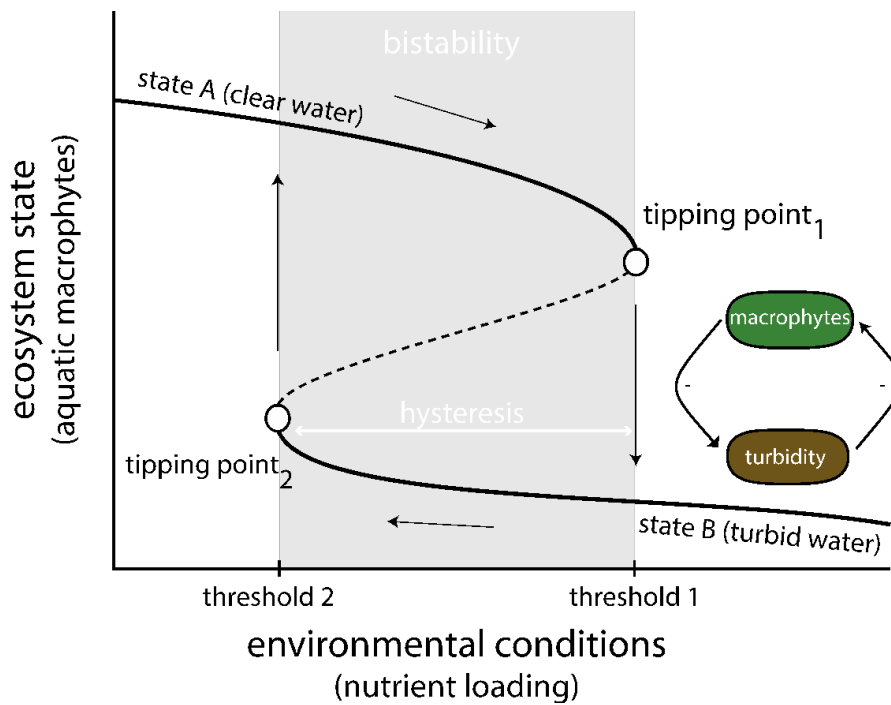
bistability

state A (clear water)

tipping point$_1$

ecosystem state
(aquatic macrophytes)

macrophytes

-

-

turbidity

hysteresis

tipping point$_2$

state B (turbid water)

threshold 2

threshold 1

environmental conditions
(nutrient loading)